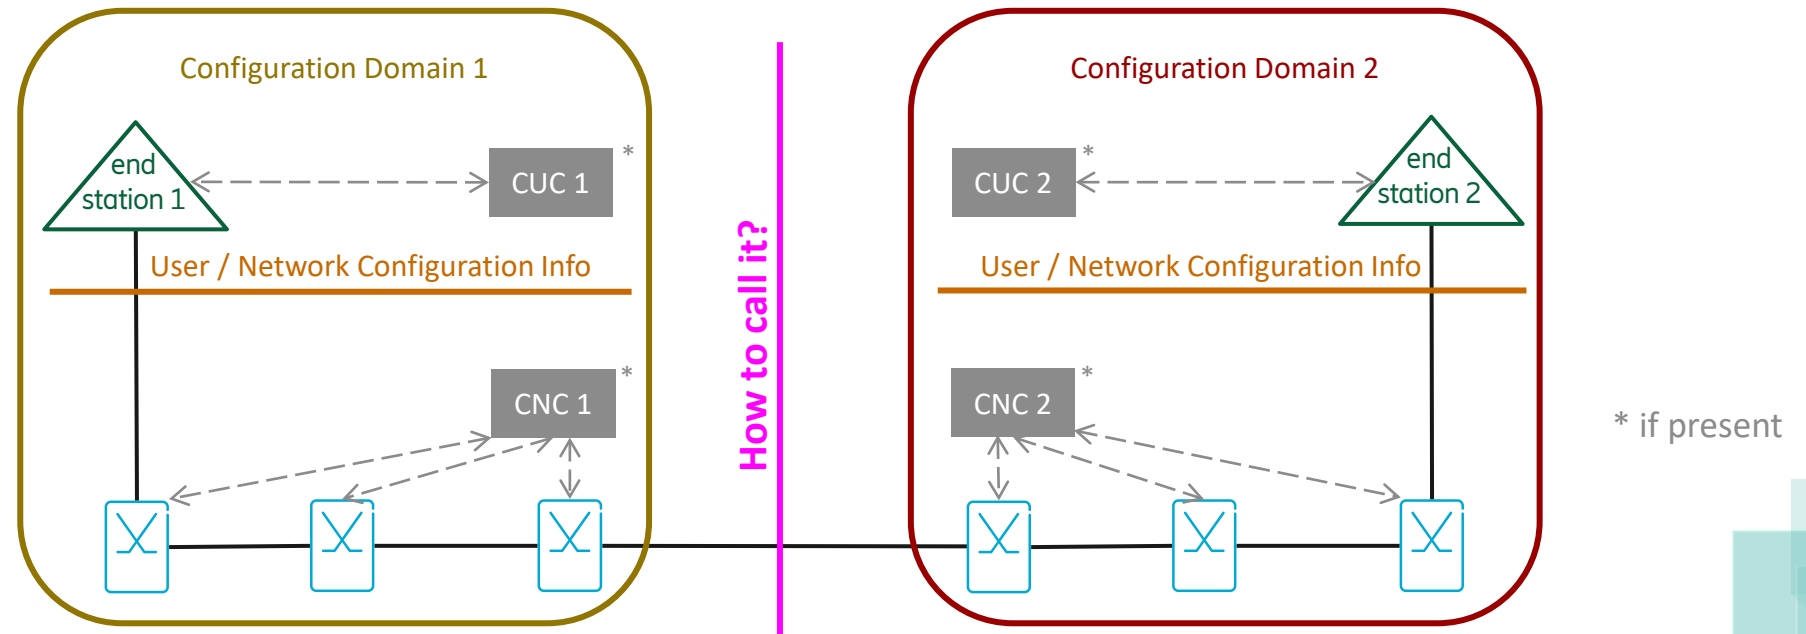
Configuration Domain 1

end station 1

CUC 1 *

User / Network Configuration Info

CNC 1 *

How to call it?

Configuration Domain 2

CUC 2 *

end station 2

User / Network Configuration Info

CNC 2 *

* if present